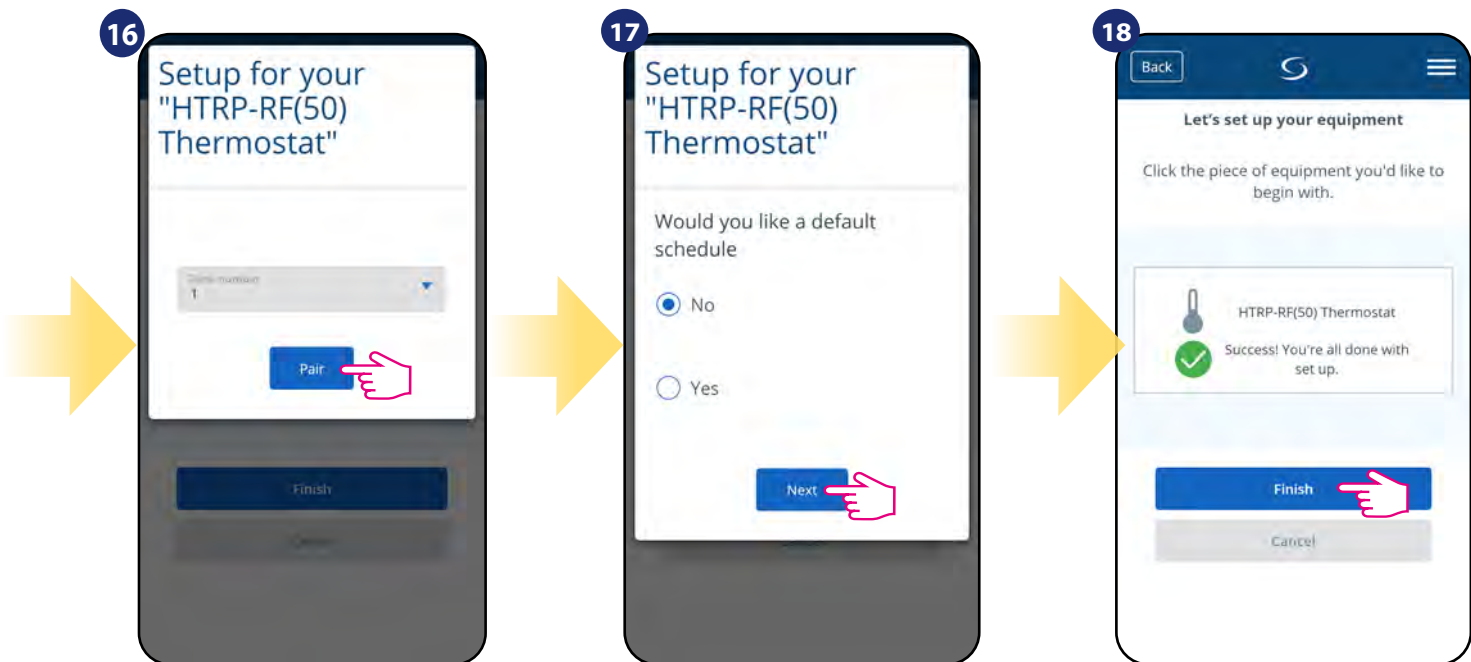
16

Setup for your "HTRP-RF(50) Thermostat"

Zone number
1

Pair

Finish

Cancel

17

Setup for your "HTRP-RF(50) Thermostat"

Would you like a default schedule

No

Yes

Next

18

Back

Let's set up your equipment

Click the piece of equipment you'd like to begin with.

HTRP-RF(50) Thermostat

Success! You're all done with set up.

Finish

Cancel